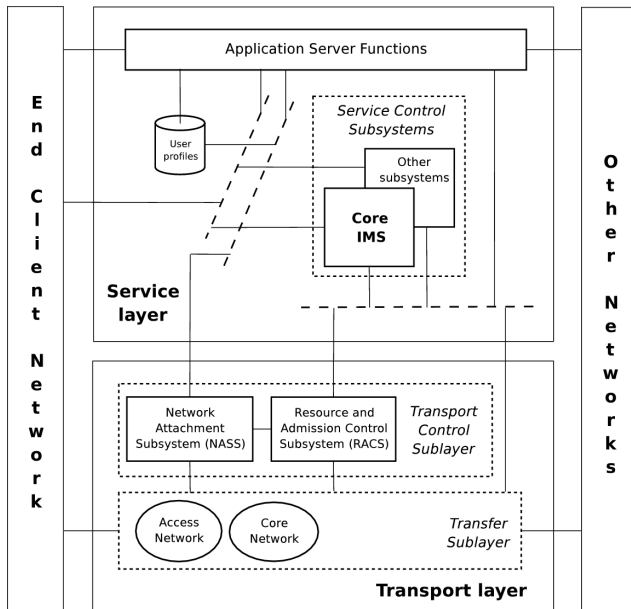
End Client Network

Application Server Functions

User profiles

Service Control Subsystems

Other subsystems

Core IMS

Service layer

Other Networks

Network Attachment Subsystem (NASS)

Resource and Admission Control Subsystem (RACS)

Transport Control Sublayer

Access Network

Core Network

Transfer Sublayer

Transport layer